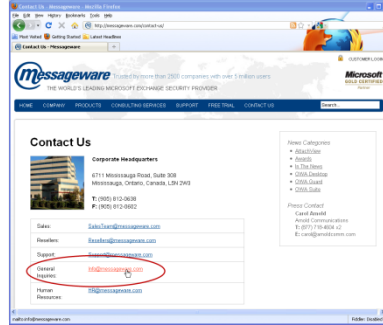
Contact Us - Messageware - Mozilla Firefox

File Edit View History Bookmarks Tools Help

http://messageware.com/contact-us/

Most Visited Getting Started Latest Headlines

Contact Us - Messageware +

messageware Trusted by more than 2500 companies with over 5 million users

THE WORLD'S LEADING MICROSOFT EXCHANGE SECURITY PROVIDER

CUSTOMER LOGIN

Microsoft GOLD CERTIFIED Partner

HOME COMPANY PRODUCTS CONSULTING SERVICES SUPPORT FREE TRIAL CONTACT US Search

Contact Us

Corporate Headquarters

6711 Mississauga Road, Suite 308
Mississauga, Ontario, Canada, L5N 2W3

T: (905) 812-0636
F: (905) 812-6602

| | |
|---|---|
| Sales: | SalesTeam@messageware.com |
| Resellers: | Resellers@messageware.com |
| Support: | Support@messageware.com |
| General Inquiries: | Info@messageware.com |
| Human Resources: | HR@messageware.com |

News Categories
» AttachView
» Awards
» In The News
» OWA Desktop
» OWA Guard
» OWA Suite

Press Contact
Carol Arnold
Arnold Communications
T: (877) 719-4604 x2
E: carol@arnoldcomm.com

mailto:info@messageware.com

Fiddler: Disabled